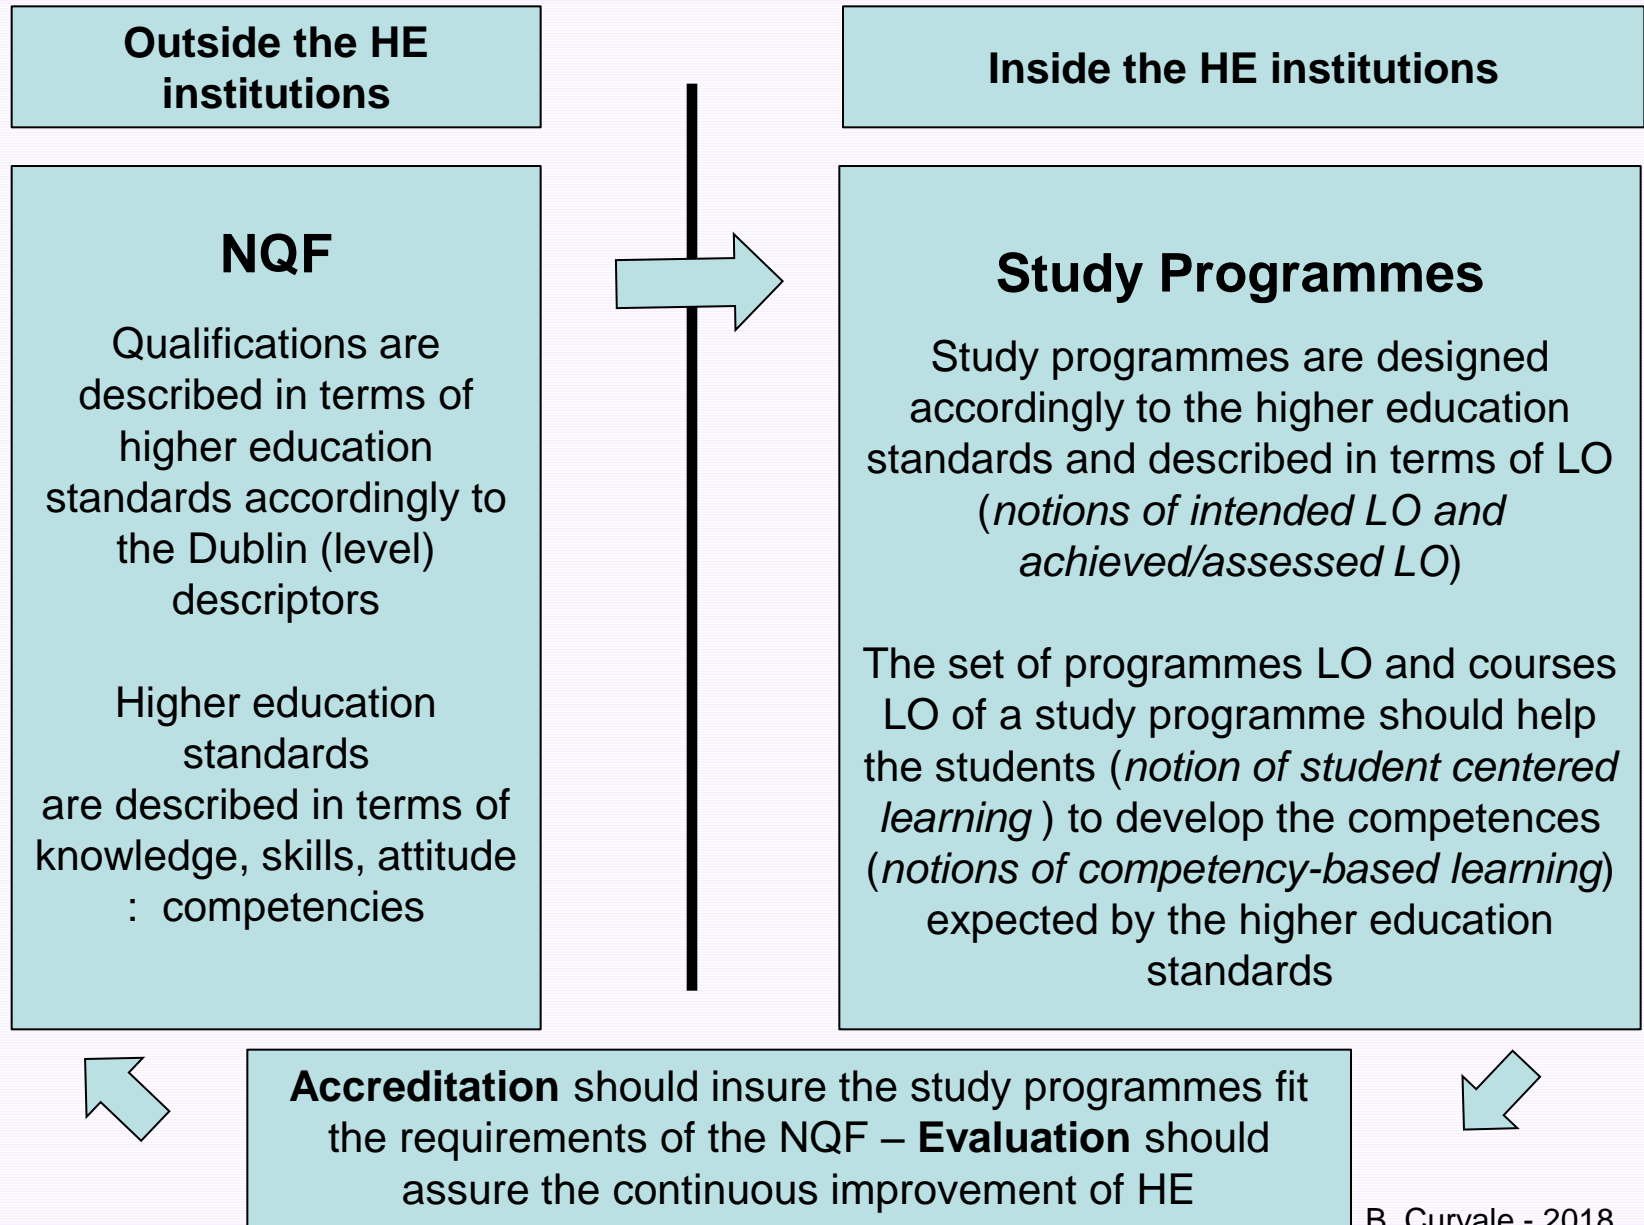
Outside the HE institutions

Inside the HE institutions

NQF

Qualifications are described in terms of higher education standards accordingly to the Dublin (level) descriptors

Higher education standards are described in terms of knowledge, skills, attitude : competencies

Study Programmes

Study programmes are designed accordingly to the higher education standards and described in terms of LO (notions of intended LO and achieved/assessed LO)

The set of programmes LO and courses LO of a study programme should help the students (notion of student centered learning ) to develop the competences (notions of competency-based learning) expected by the higher education standards

Accreditation should insure the study programmes fit the requirements of the NQF – Evaluation should assure the continuous improvement of HE

B. Curvale - 2018